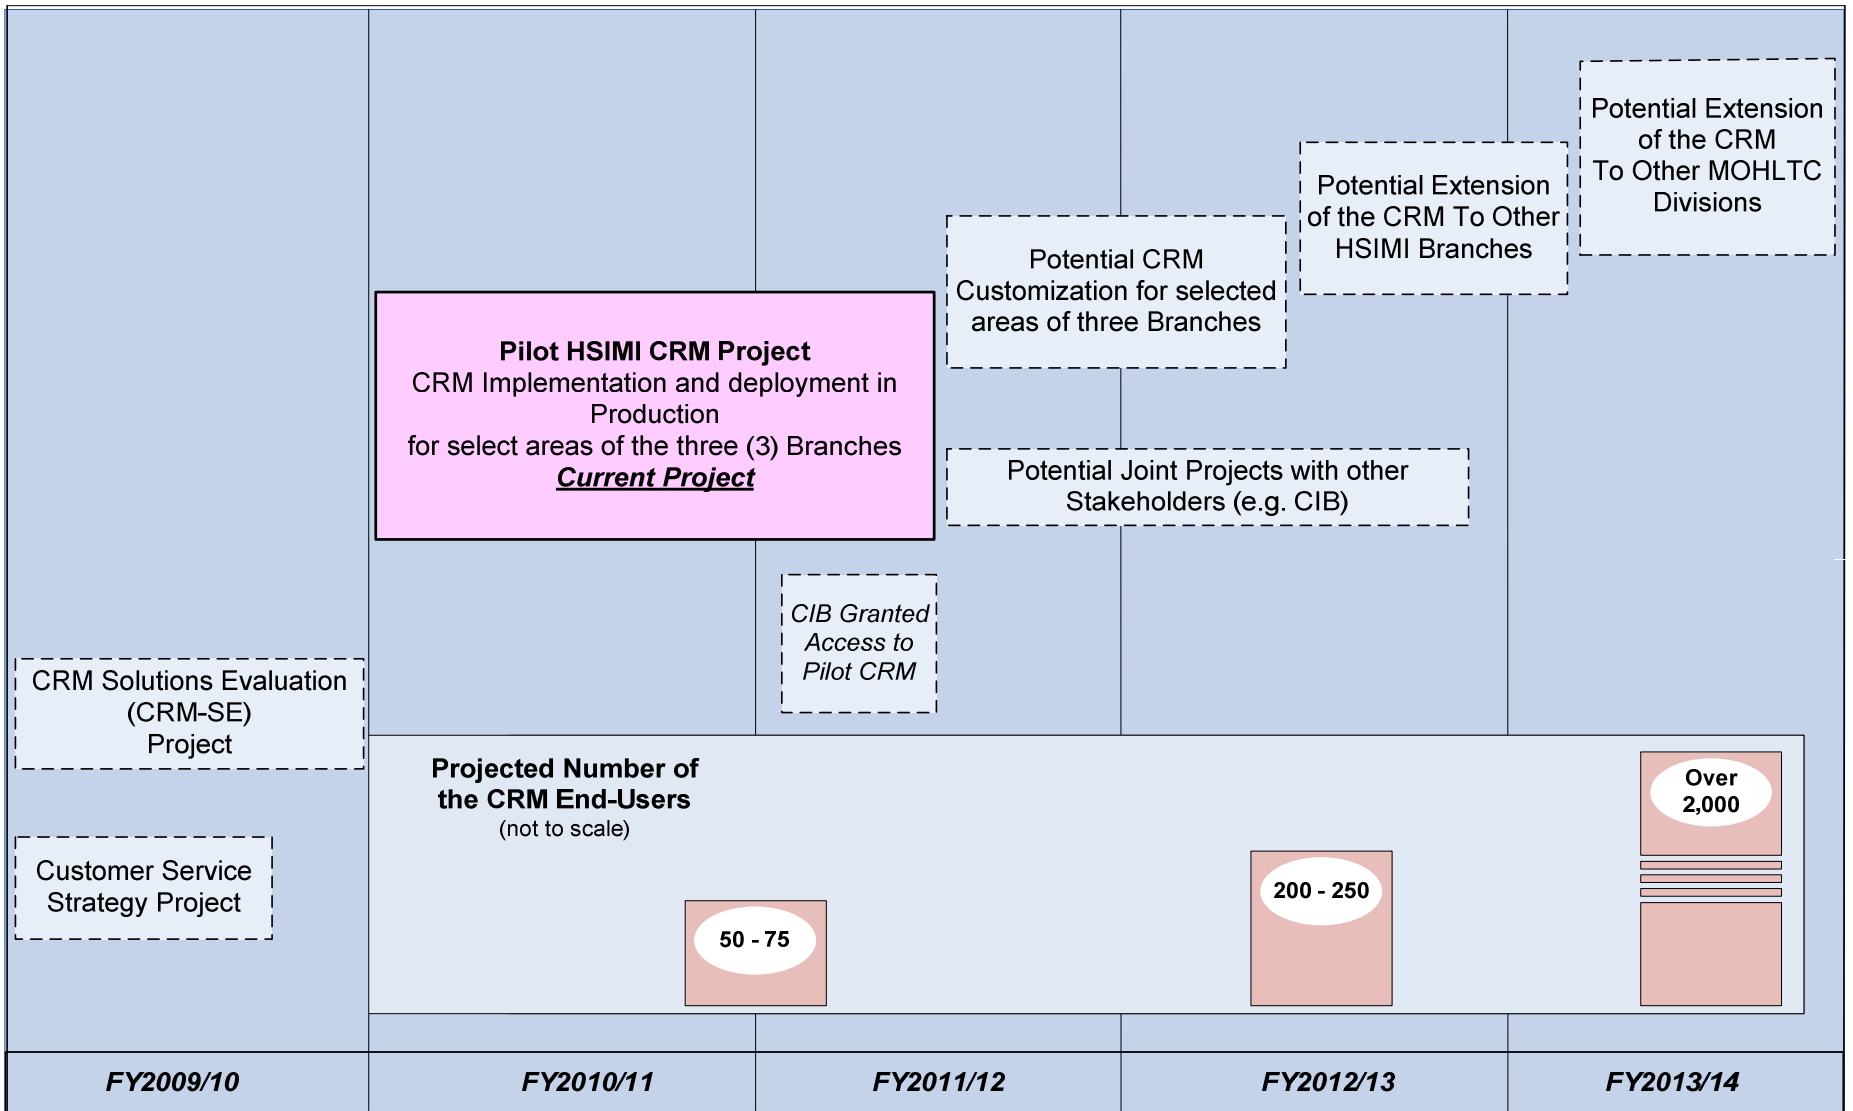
Potential Extension of the CRM To Other MOHLTC Divisions

Potential Extension of the CRM To Other HSIMI Branches

Potential CRM Customization for selected areas of three Branches

**Pilot HSIMI CRM Project**
CRM Implementation and deployment in Production
for select areas of the three (3) Branches
***Current Project***

Potential Joint Projects with other Stakeholders (e.g. CIB)

*CIB Granted Access to Pilot CRM*

CRM Solutions Evaluation (CRM-SE) Project

Customer Service Strategy Project

**Projected Number of the CRM End-Users**
(not to scale)

**50 - 75**

**200 - 250**

**Over 2,000**

| ***FY2009/10*** | ***FY2010/11*** | ***FY2011/12*** | ***FY2012/13*** | ***FY2013/14*** |
|---|---|---|---|---|